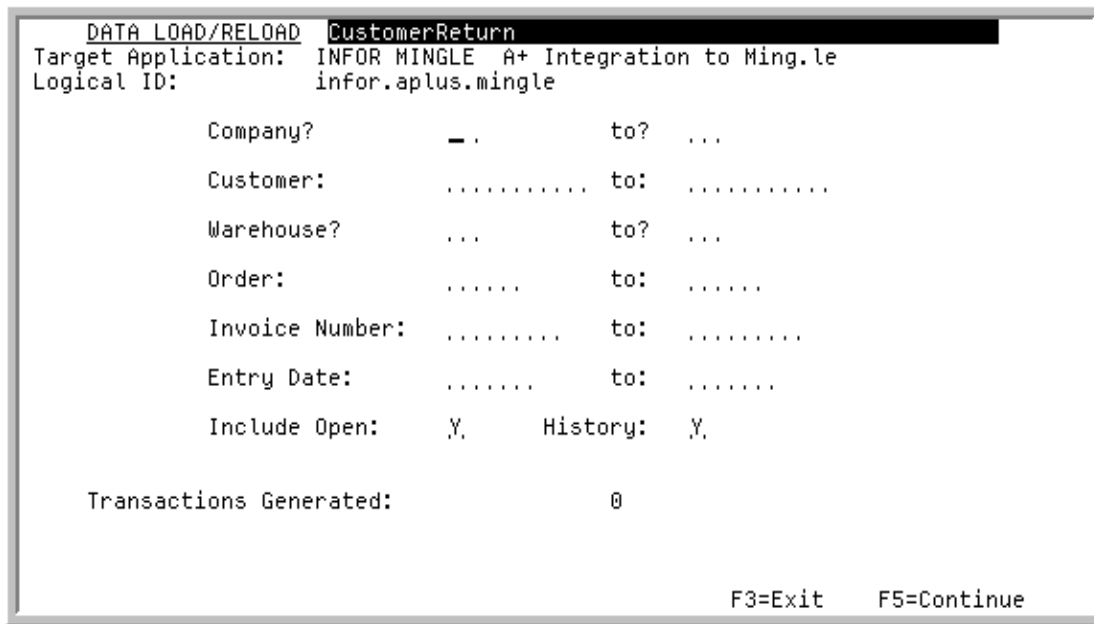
DATA LOAD/RELOAD CustomerReturn
Target Application: INFOR MINGLE A+ Integration to Ming.le
Logical ID: infor.aplus.mingle

Company? _. to? ...

Customer: ........... to: ...........

Warehouse? ... to? ...

Order: ...... to: ......

Invoice Number: ......... to: .........

Entry Date: ....... to: .......

Include Open: Y. History: Y.

Transactions Generated: 0

F3=Exit F5=Continue